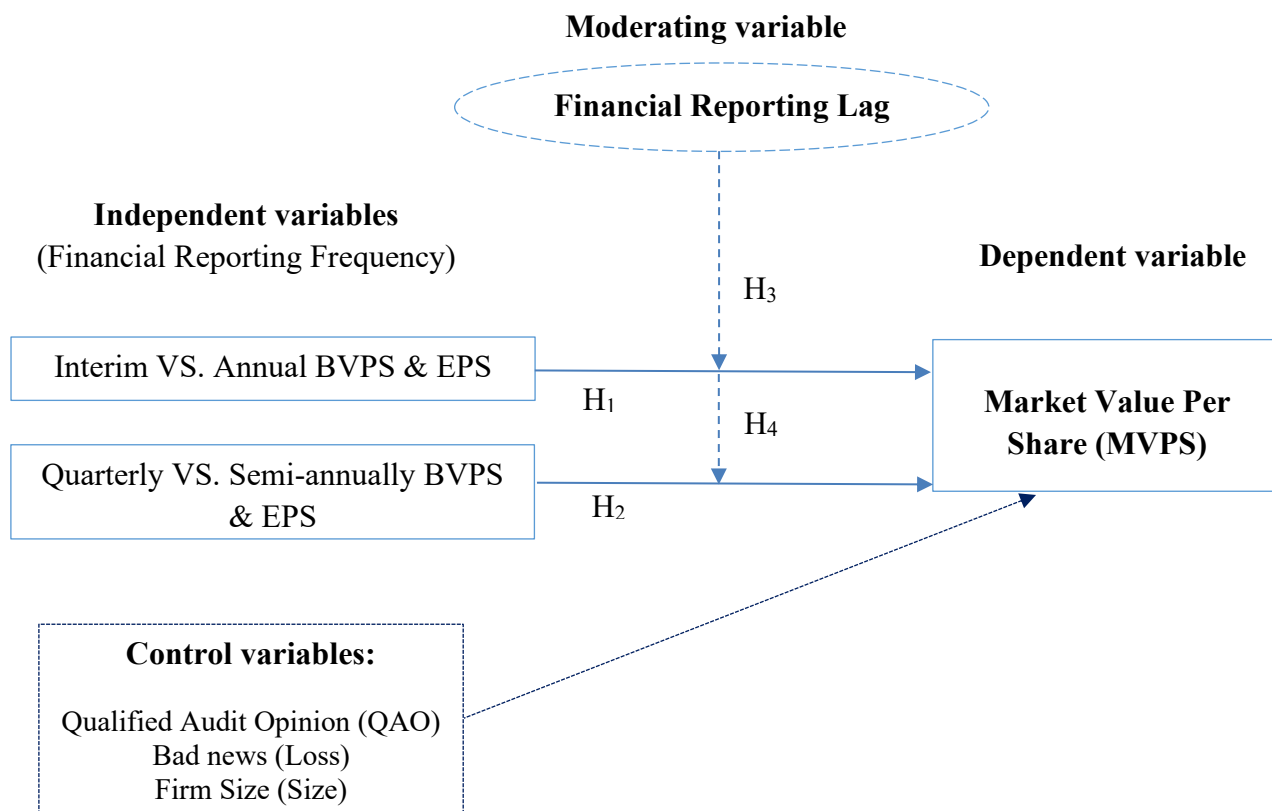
Moderating variable

Financial Reporting Lag

Independent variables
(Financial Reporting Frequency)

Dependent variable

$H_3$

Interim VS. Annual BVPS & EPS

$H_1$

$H_4$

Market Value Per Share (MVPS)

Quarterly VS. Semi-annually BVPS & EPS

$H_2$

Control variables:

Qualified Audit Opinion (QAO)
Bad news (Loss)
Firm Size (Size)